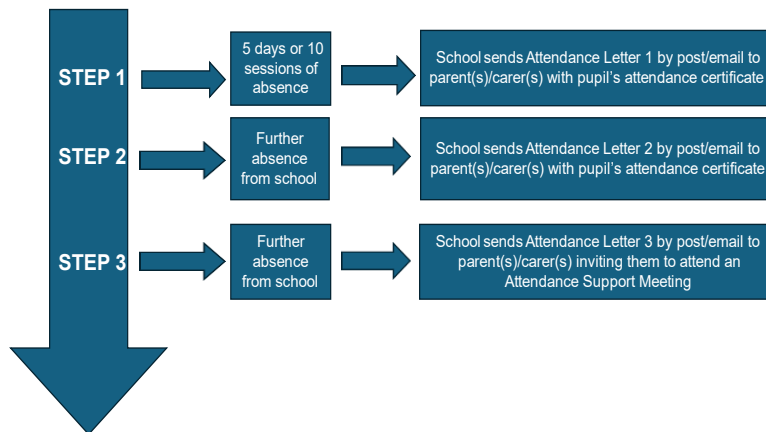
STEP 1

5 days or 10 sessions of absence

School sends Attendance Letter 1 by post/email to parent(s)/carer(s) with pupil's attendance certificate

STEP 2

Further absence from school

School sends Attendance Letter 2 by post/email to parent(s)/carer(s) with pupil's attendance certificate

STEP 3

Further absence from school

School sends Attendance Letter 3 by post/email to parent(s)/carer(s) inviting them to attend an Attendance Support Meeting